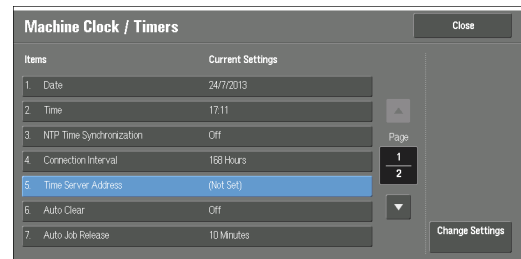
Machine Clock / Timers

Close

| Items | Current Settings |
|---|---|
| 1. Date | 24/7/2013 |
| 2. Time | 17:11 |
| 3. NTP Time Synchronization | Off |
| 4. Connection Interval | 168 Hours |
| 5. Time Server Address | (Not Set) |
| 6. Auto Clear | Off |
| 7. Auto Job Release | 10 Minutes |

Page
1
2

Change Settings